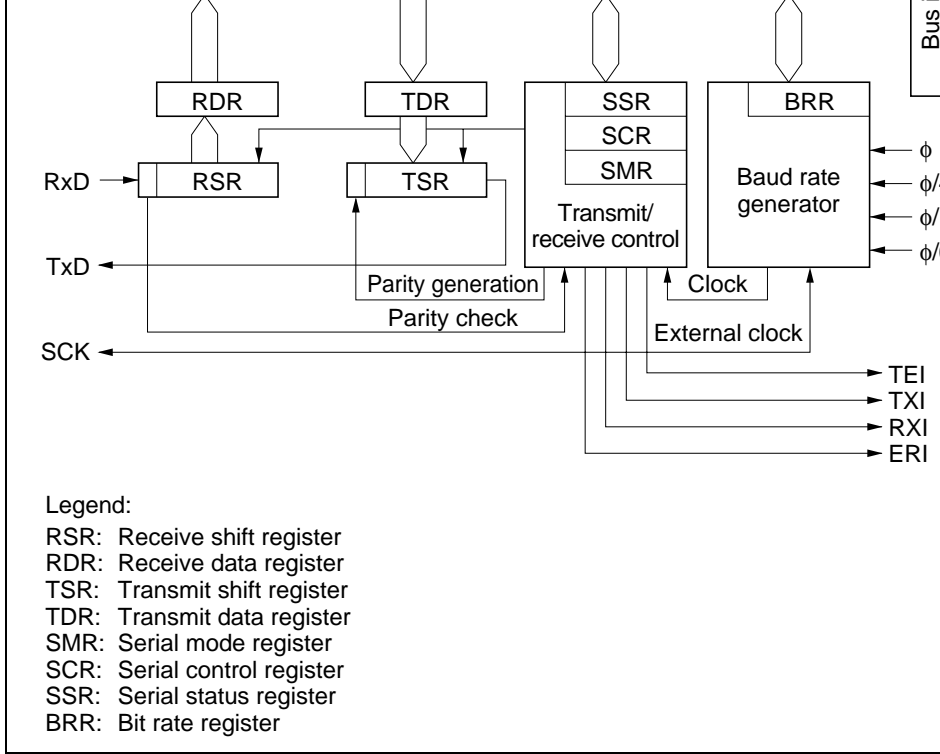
Bus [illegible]

RDR

TDR

SSR

SCR

SMR

BRR

RxD

RSR

TSR

Baud rate generator

$\phi$

$\phi$/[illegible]

$\phi$/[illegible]

$\phi$/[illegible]

Transmit/ receive control

TxD

Parity generation

Clock

Parity check

External clock

SCK

TEI

TXI

RXI

ERI

Legend:
RSR: Receive shift register
RDR: Receive data register
TSR: Transmit shift register
TDR: Transmit data register
SMR: Serial mode register
SCR: Serial control register
SSR: Serial status register
BRR: Bit rate register